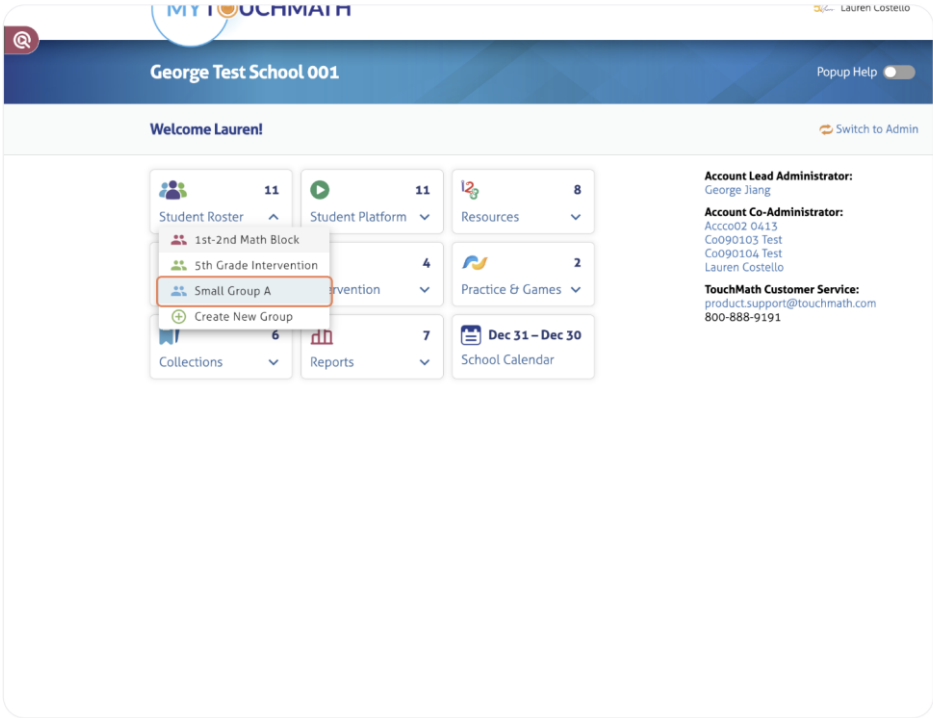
MY TOUCHMATH

Lauren Costello

George Test School 001

Popup Help

Welcome Lauren!

Switch to Admin

11
Student Roster

1st-2nd Math Block
5th Grade Intervention
Small Group A
Create New Group

11
Student Platform

8
Resources

4
rvention

2
Practice & Games

6
Collections

7
Reports

Dec 31 – Dec 30
School Calendar

Account Lead Administrator:
George Jiang

Account Co-Administrator:
Accco02 0413
Co090103 Test
Co090104 Test
Lauren Costello

TouchMath Customer Service:
product.support@touchmath.com
800-888-9191